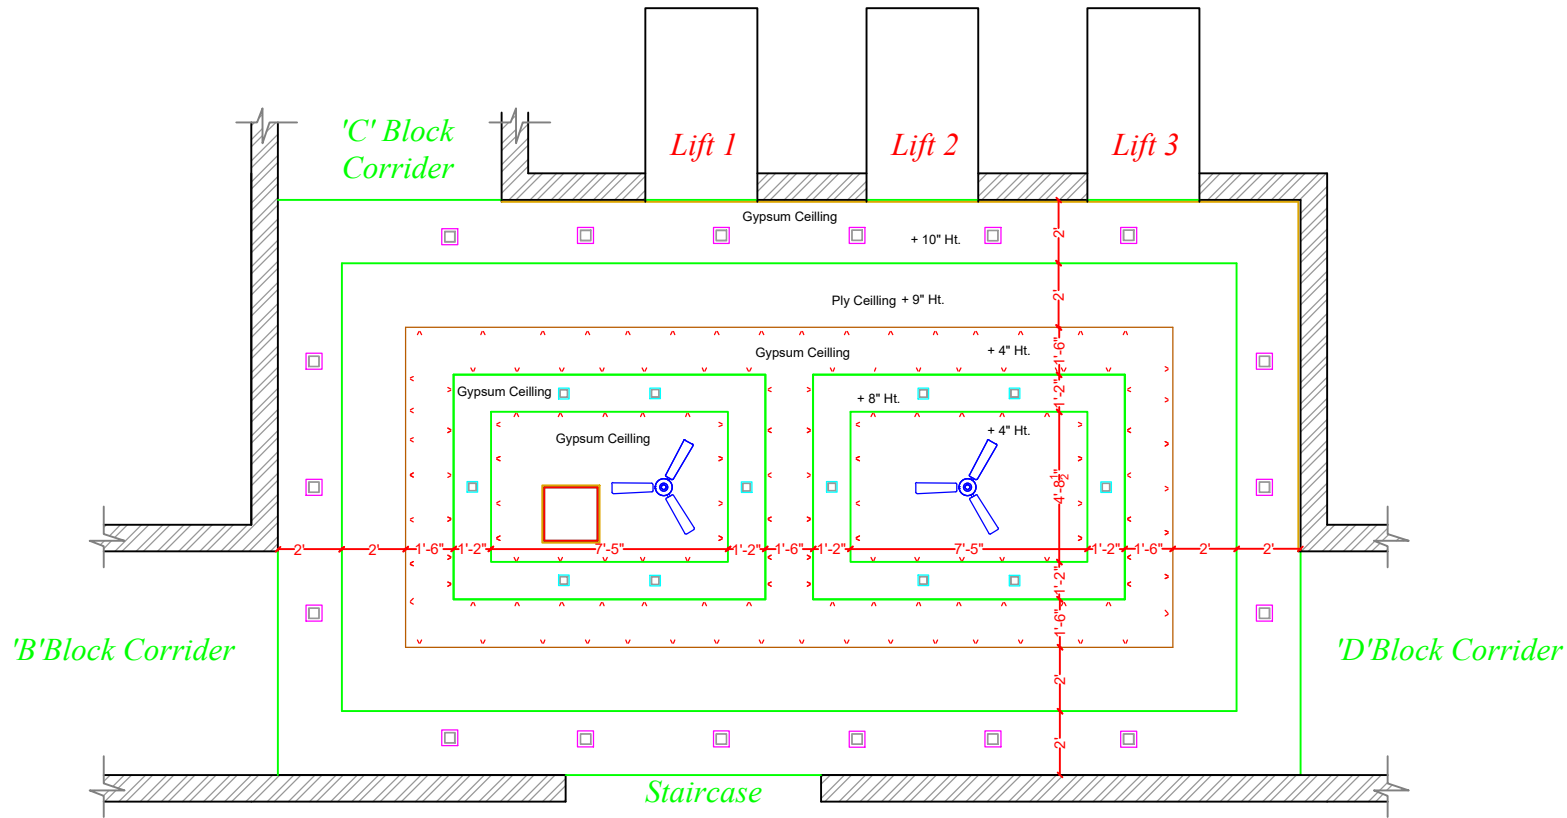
Lift 1

Lift 2

Lift 3

'C' Block Corridor

Gypsum Ceilling

+ 10" Ht.

2'

2'

Ply Ceilling + 9" Ht.

Gypsum Ceilling

+ 4" Ht.

1'-6"

1'-2"

Gypsum Ceilling

+ 8" Ht.

+ 4" Ht.

Gypsum Ceilling

4'-8½"

2'

2'

1'-6"

1'-2"

7'-5"

1'-2"

1'-6"

1'-2"

7'-5"

1'-2"

1'-6"

2'

2'

1'-2"

1'-6"

2'

2'

'B'Block Corrider

'D'Block Corrider

Staircase